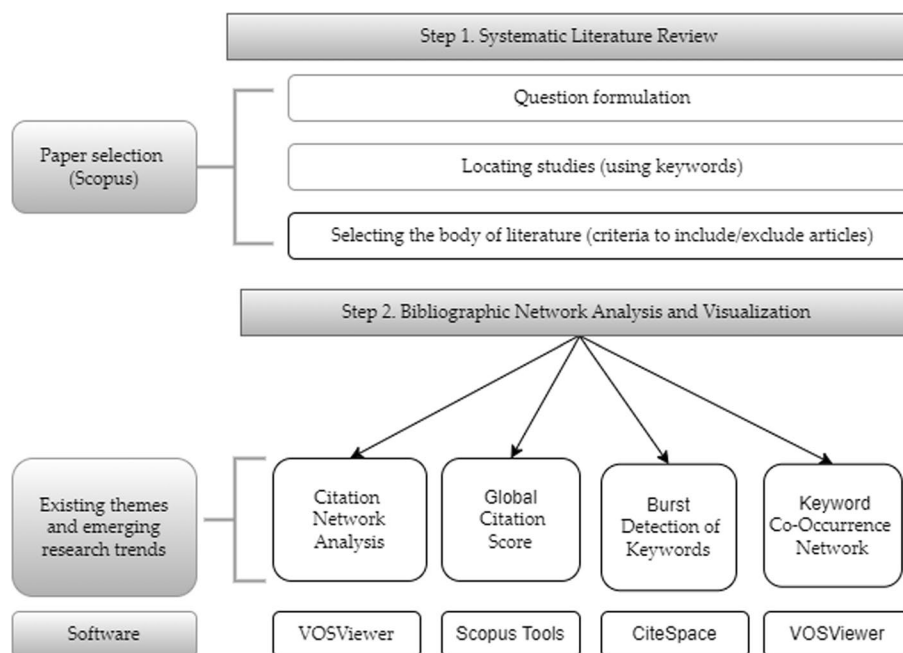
Step 1. Systematic Literature Review

Paper selection (Scopus)

Question formulation

Locating studies (using keywords)

Selecting the body of literature (criteria to include/exclude articles)

Step 2. Bibliographic Network Analysis and Visualization

Existing themes and emerging research trends

Citation Network Analysis

Global Citation Score

Burst Detection of Keywords

Keyword Co-Occurrence Network

Software

VOSViewer

Scopus Tools

CiteSpace

VOSViewer